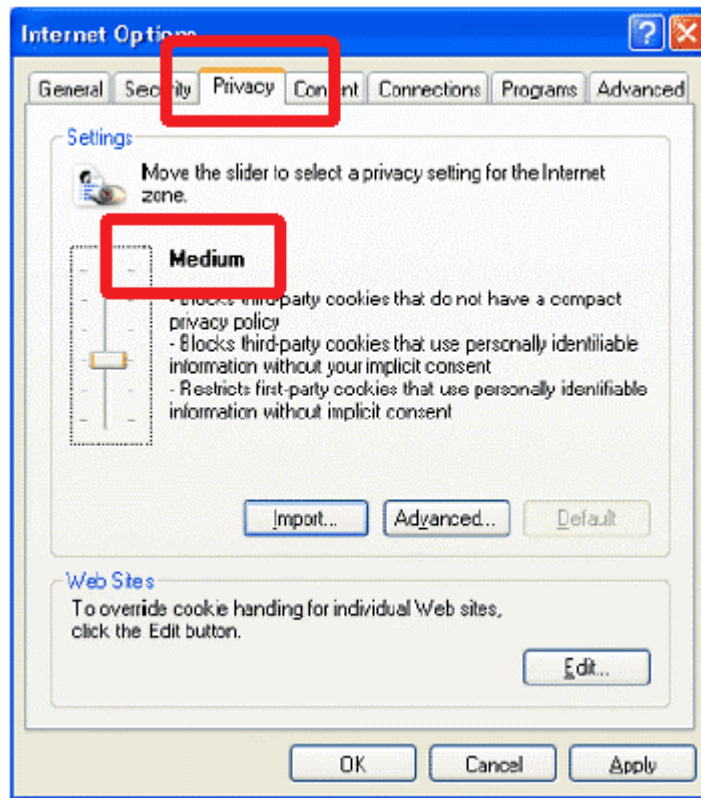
Internet Options

General | Security | Privacy | Content | Connections | Programs | Advanced

Settings

Move the slider to select a privacy setting for the Internet zone.

Medium

- Blocks third-party cookies that do not have a compact privacy policy
- Blocks third-party cookies that use personally identifiable information without your implicit consent
- Restricts first-party cookies that use personally identifiable information without implicit consent

Import... | Advanced... | Default

Web Sites

To override cookie handing for individual Web sites, click the Edit button.

Edit...

OK | Cancel | Apply